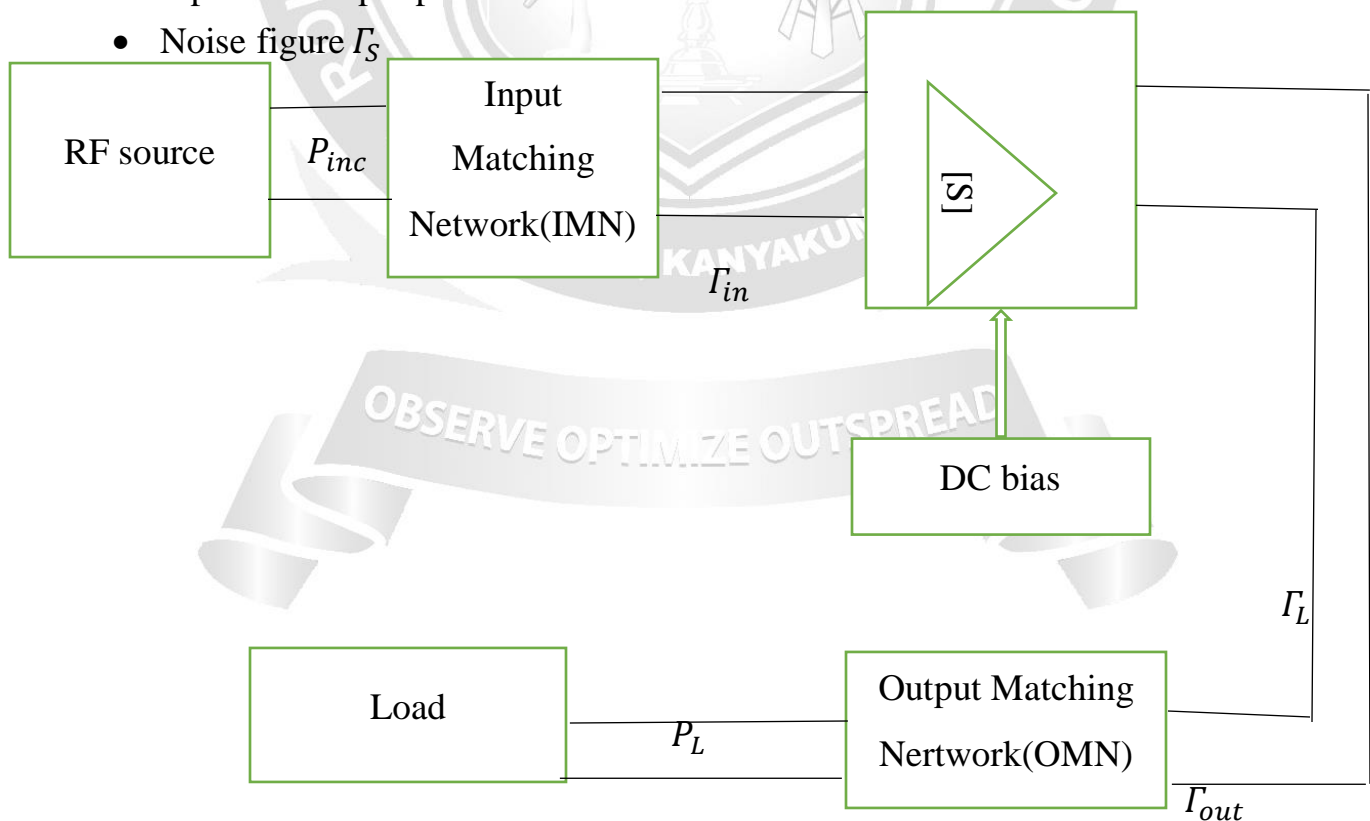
- Noise figure $\Gamma_S$

RF source

$P_{inc}$

Input Matching Network(IMN)

$\Gamma_{in}$

[S]

DC bias

OBSERVE OPTIMIZE OUTSPREAD

KANYAKU

$\Gamma_L$

Load

$P_L$

Output Matching Nertwork(OMN)

$\Gamma_{out}$